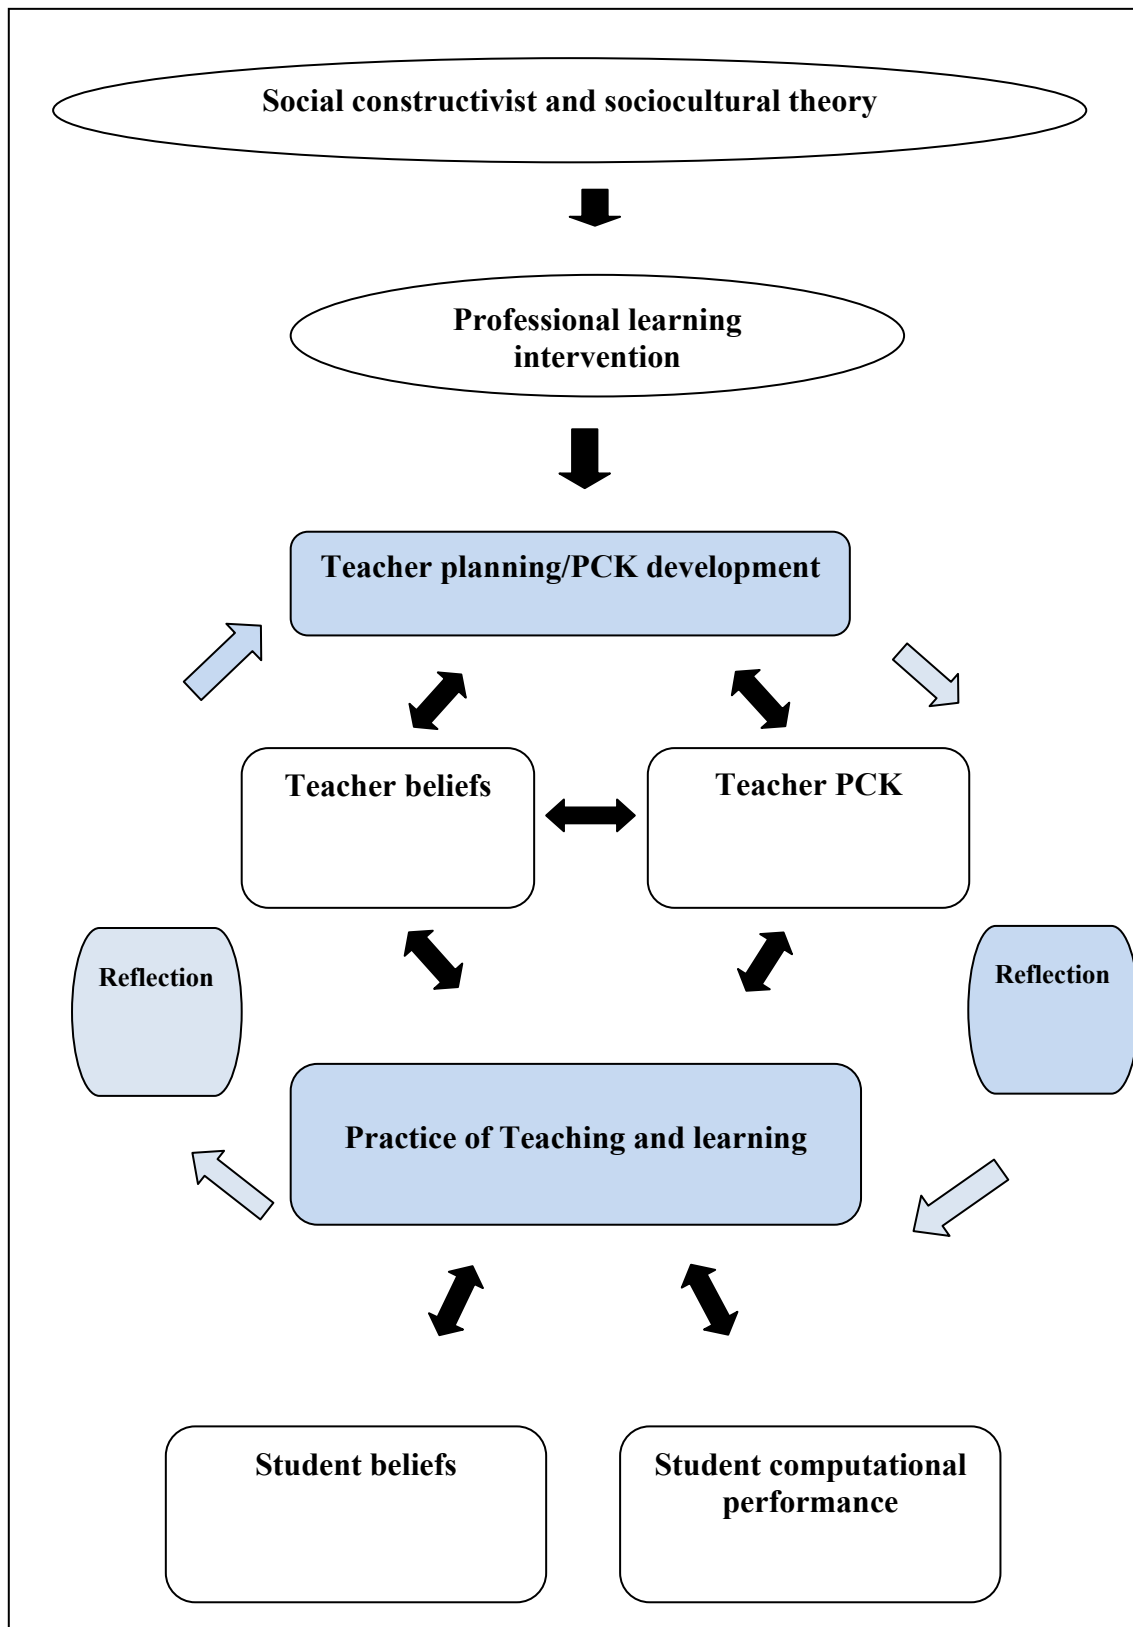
Social constructivist and sociocultural theory

Professional learning intervention

Teacher planning/PCK development

Teacher beliefs

Teacher PCK

Reflection

Reflection

Practice of Teaching and learning

Student beliefs

Student computational performance